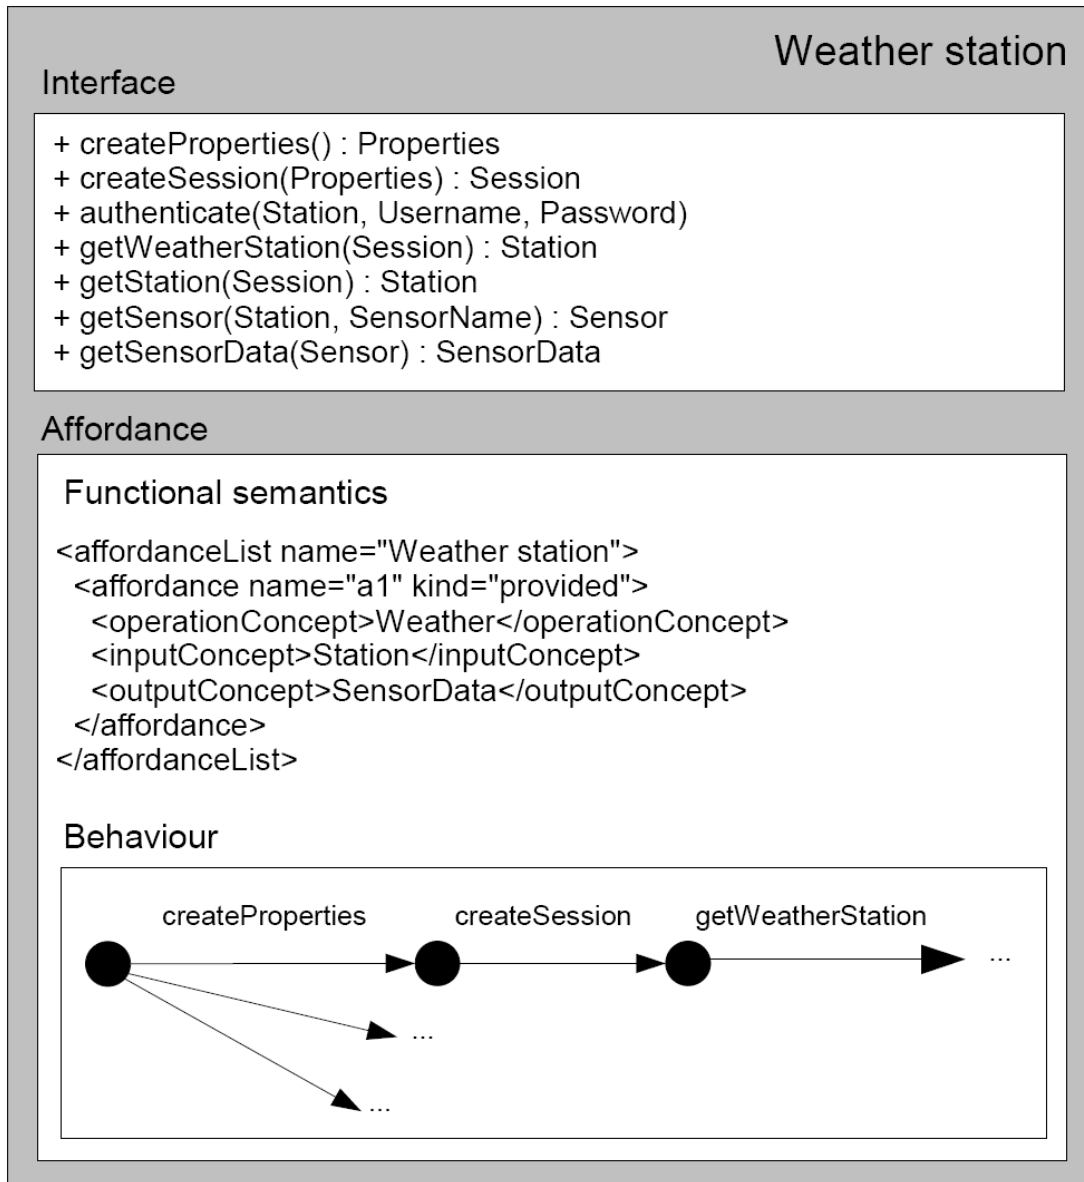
Weather station

Interface

+ createProperties() : Properties
+ createSession(Properties) : Session
+ authenticate(Station, Username, Password)
+ getWeatherStation(Session) : Station
+ getStation(Session) : Station
+ getSensor(Station, SensorName) : Sensor
+ getSensorData(Sensor) : SensorData

Affordance

Functional semantics

<affordanceList name="Weather station">
<affordance name="a1" kind="provided">
<operationConcept>Weather</operationConcept>
<inputConcept>Station</inputConcept>
<outputConcept>SensorData</outputConcept>
</affordance>
</affordanceList>

Behaviour

createProperties
createSession
getWeatherStation
...
...
...